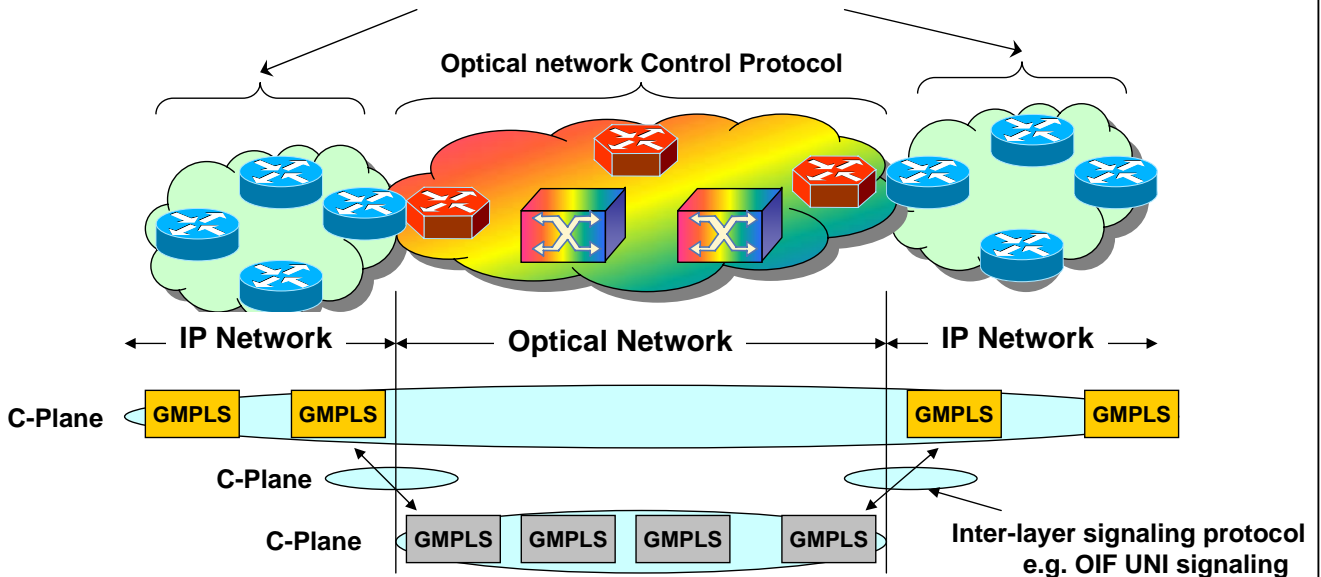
Optical network Control Protocol

IP Network

Optical Network

IP Network

C-Plane

GMPLS

GMPLS

GMPLS

GMPLS

C-Plane

C-Plane

GMPLS

GMPLS

GMPLS

GMPLS

Inter-layer signaling protocol e.g. OIF UNI signaling